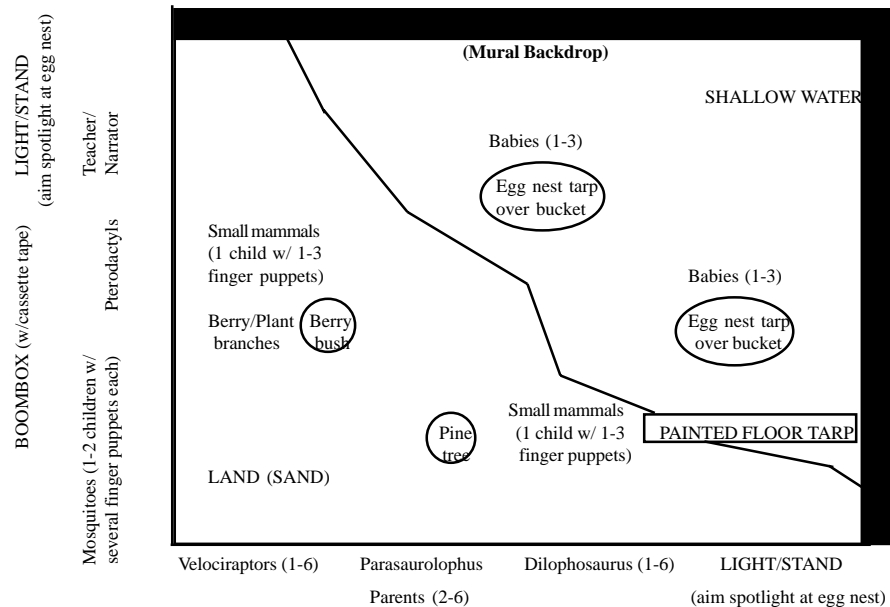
LIGHT/STAND
(aim spotlight at egg nest)

Teacher/
Narrator

Pterodactyls

BOOMBOX (w/cassette tape)

Mosquitoes (1-2 children w/
several finger puppets each)

(Mural Backdrop)

SHALLOW WATER

Babies (1-3)

Egg nest tarp over bucket

Small mammals (1 child w/ 1-3 finger puppets)

Babies (1-3)

Berry/Plant branches

Berry bush

Egg nest tarp over bucket

Small mammals (1 child w/ 1-3 finger puppets)

Pine tree

PAINTED FLOOR TARP

LAND (SAND)

Velociraptors (1-6)

Parasaurolophus

Parents (2-6)

Dilophosaurus (1-6)

LIGHT/STAND

(aim spotlight at egg nest)